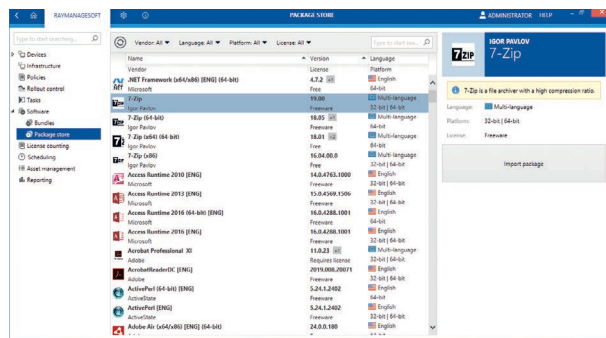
RAYMANAGESOFT

PACKAGE STORE

ADMINISTRATOR HELP

Type to start searching...

Devices
Infrastructure
Policies
Rollout control
Tasks
Software
Bundles
Package store
License counting
Scheduling
Asset management
Reporting

Vendor: All ▼ Language: All ▼ Platform: All ▼ License: All ▼

Type to start sea...

| Name | Version | Language |
|---|---|---|
| Vendor | License | Platform |
| .NET Framework (x64/x86) [ENG] (64-bit) | 4.7.2 | English |
| Microsoft | Free | 64-bit |
| 7-Zip | 19.00 | Multi-language |
| Igor Pavlov | Freeware | 32-bit \| 64-bit |
| 7-Zip (64-bit) | 18.05 | Multi-language |
| Igor Pavlov | Freeware | 64-bit |
| 7-Zip (x64) (64-bit) | 18.01 | Multi-language |
| Igor Pavlov | Free | 64-bit |
| 7-Zip (x86) | 16.04.00.0 | Multi-language |
| Igor Pavlov | Free | 32-bit \| 64-bit |
| Access Runtime 2010 [ENG] | 14.0.4763.1000 | English |
| Microsoft | Freeware | 32-bit \| 64-bit |
| Access Runtime 2013 [ENG] | 15.0.4569.1506 | English |
| Microsoft | Freeware | 32-bit \| 64-bit |
| Access Runtime 2016 (64-bit) [ENG] | 16.0.4288.1001 | English |
| Microsoft | Freeware | 64-bit |
| Access Runtime 2016 [ENG] | 16.0.4288.1001 | English |
| Microsoft | Freeware | 32-bit \| 64-bit |
| Acrobat Professional XI | 11.0.23 | Multi-language |
| Adobe | Requires license | 32-bit \| 64-bit |
| AcrobatReaderDC [ENG] | 2019.008.20071 | English |
| Adobe | Freeware | 32-bit \| 64-bit |
| ActivePerl (64-bit) [ENG] | 5.24.1.2402 | English |
| ActiveState | Freeware | 64-bit |
| ActivePerl [ENG] | 5.24.1.2402 | English |
| ActiveState | Freeware | 32-bit \| 64-bit |
| Adobe Air (x64/x86) [ENG] (64-bit) | 24.0.0.180 | English |

IGOR PAVLOV
7-Zip

7-Zip is a file archiver with a high compression ratio.

Language: Multi-language
Platform: 32-bit | 64-bit
License: Freeware

Import package